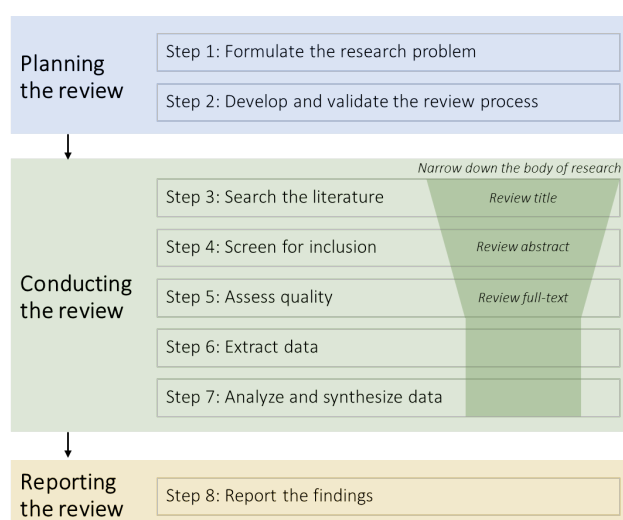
Planning the review

Step 1: Formulate the research problem

Step 2: Develop and validate the review process

Narrow down the body of research

Conducting the review

Step 3: Search the literature

Review title

Step 4: Screen for inclusion

Review abstract

Step 5: Assess quality

Review full-text

Step 6: Extract data

Step 7: Analyze and synthesize data

Reporting the review

Step 8: Report the findings